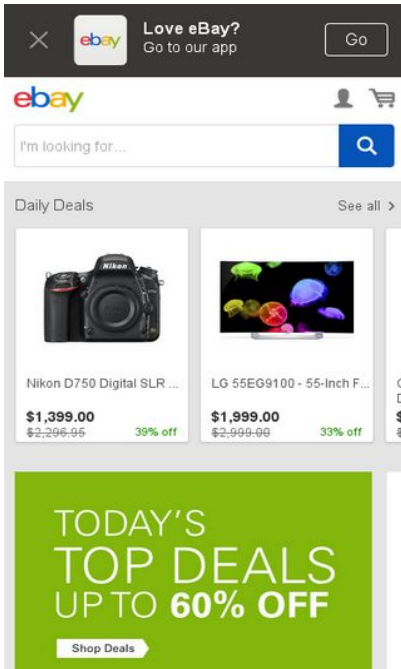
ebay Love eBay? Go to our app Go

ebay

I'm looking for...

Daily Deals See all >

Nikon

Nikon D750 Digital SLR ...

$1,399.00
$2,296.95 39% off

LG 55EG9100 - 55-Inch F...

$1,999.00
$2,999.00 33% off

TODAY'S TOP DEALS UP TO 60% OFF

Shop Deals